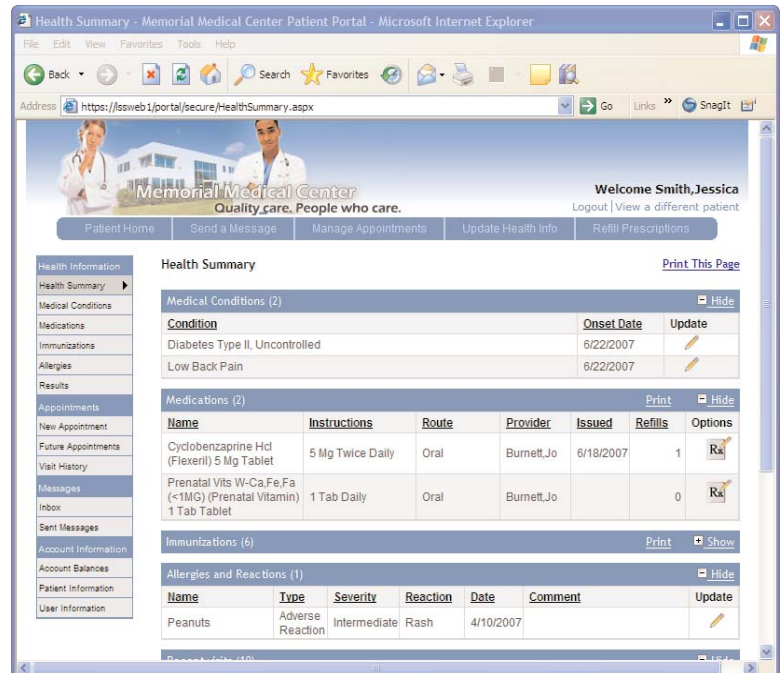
Health Summary - Memorial Medical Center Patient Portal - Microsoft Internet Explorer

File Edit View Favorites Tools Help

Back Search Favorites

Address https://lssweb1/portal/secure/HealthSummary.aspx Go Links SnagIt

Memorial Medical Center
Quality care. People who care.

Welcome Smith,Jessica
Logout | View a different patient

Patient Home | Send a Message | Manage Appointments | Update Health Info | Refill Prescriptions

Health Information
Health Summary
Medical Conditions
Medications
Immunizations
Allergies
Results
Appointments
New Appointment
Future Appointments
Visit History
Messages
Inbox
Sent Messages
Account Information
Account Balances
Patient Information
User Information

Health Summary

Print This Page

Medical Conditions (2) Hide

| Condition | Onset Date | Update |
|---|---|---|
| Diabetes Type II, Uncontrolled | 6/22/2007 | |
| Low Back Pain | 6/22/2007 | |

Medications (2) Print Hide

| Name | Instructions | Route | Provider | Issued | Refills | Options |
|---|---|---|---|---|---|---|
| Cyclobenzaprine Hcl (Flexeril) 5 Mg Tablet | 5 Mg Twice Daily | Oral | Burnett,Jo | 6/18/2007 | 1 | Rx |
| Prenatal Vits W-Ca,Fe,Fa (<1MG) (Prenatal Vitamin) 1 Tab Tablet | 1 Tab Daily | Oral | Burnett,Jo | | 0 | Rx |

Immunizations (6) Print Show

Allergies and Reactions (1) Hide

| Name | Type | Severity | Reaction | Date | Comment | Update |
|---|---|---|---|---|---|---|
| Peanuts | Adverse Reaction | Intermediate | Rash | 4/10/2007 | | |

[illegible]